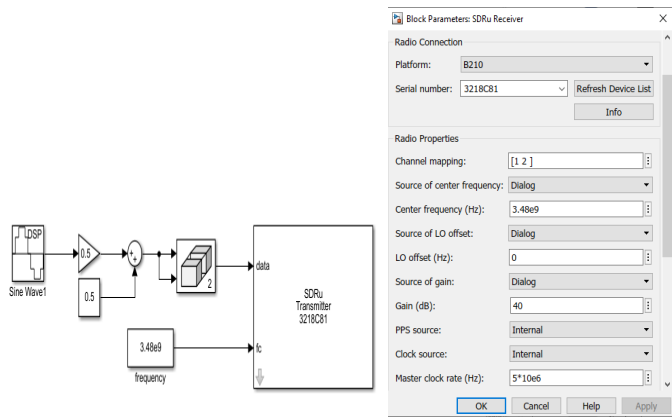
DSP

Sine Wave1

0.5

+
+

0.5

2

data

SDRu
Transmiter
3218C81

3.48e9

frequency

fc

Block Parameters: SDRu Receiver

Radio Connection

Platform: B210

Serial number: 3218C81

Refresh Device List

Info

Radio Properties

Channel mapping: [1 2 ]

Source of center frequency: Dialog

Center frequency (Hz): 3.48e9

Source of LO offset: Dialog

LO offset (Hz): 0

Source of gain: Dialog

Gain (dB): 40

PPS source: Internal

Clock source: Internal

Master clock rate (Hz): 5*10e6

OK Cancel Help Apply